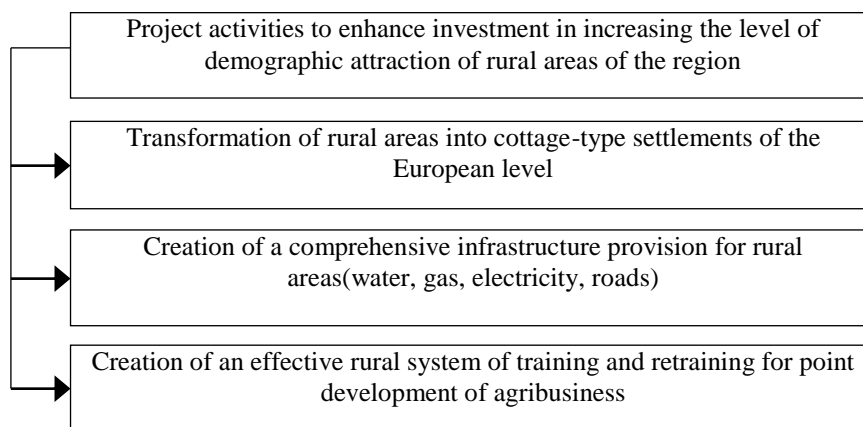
Project activities to enhance investment in increasing the level of demographic attraction of rural areas of the region

Transformation of rural areas into cottage-type settlements of the European level

Creation of a comprehensive infrastructure provision for rural areas(water, gas, electricity, roads)

Creation of an effective rural system of training and retraining for point development of agribusiness